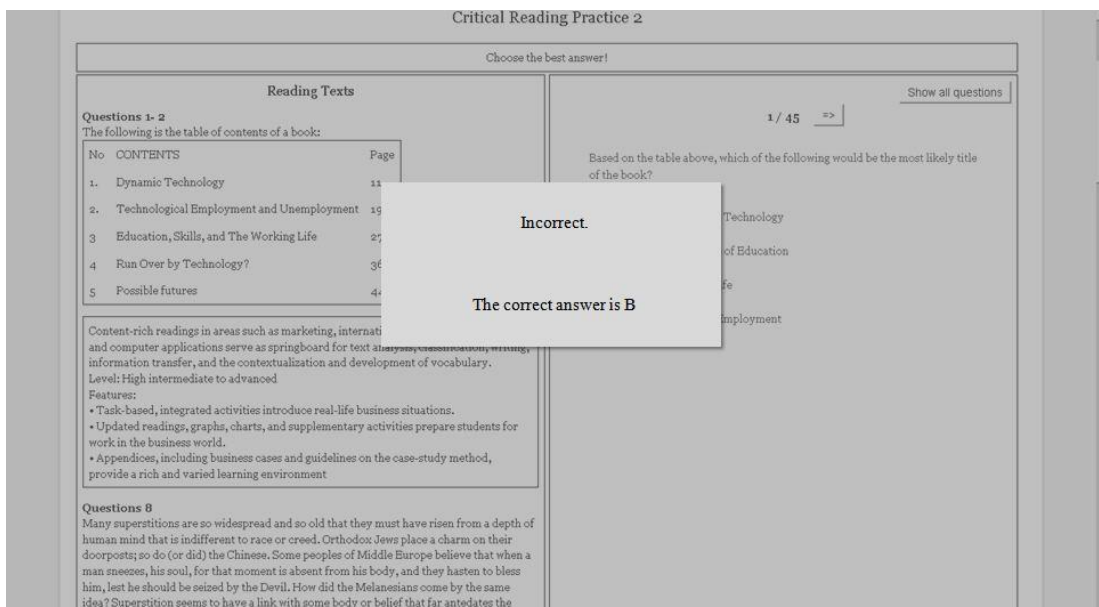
Critical Reading Practice 2

Choose the best answer!

Reading Texts

Questions 1- 2
The following is the table of contents of a book:

| No | CONTENTS | Page |
|---|---|---|
| 1. | Dynamic Technology | 11 |
| 2. | Technological Employment and Unemployment | 19 |
| 3 | Education, Skills, and The Working Life | 27 |
| 4 | Run Over by Technology? | 36 |
| 5 | Possible futures | 44 |

Content-rich readings in areas such as marketing, internati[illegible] and computer applications serve as springboard for text analysis, classification, writing, information transfer, and the contextualization and development of vocabulary.
Level: High intermediate to advanced
Features:
• Task-based, integrated activities introduce real-life business situations.
• Updated readings, graphs, charts, and supplementary activities prepare students for work in the business world.
• Appendices, including business cases and guidelines on the case-study method, provide a rich and varied learning environment

Questions 8
Many superstitions are so widespread and so old that they must have risen from a depth of human mind that is indifferent to race or creed. Orthodox Jews place a charm on their doorposts; so do (or did) the Chinese. Some peoples of Middle Europe believe that when a man sneezes, his soul, for that moment is absent from his body, and they hasten to bless him, lest he should be seized by the Devil. How did the Melanesians come by the same idea? Superstition seems to have a link with some body or belief that far antedates the

Show all questions

1 / 45 =>

Based on the table above, which of the following would be the most likely title of the book?

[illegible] Technology

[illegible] of Education

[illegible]fe

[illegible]mployment

Incorrect.

The correct answer is B